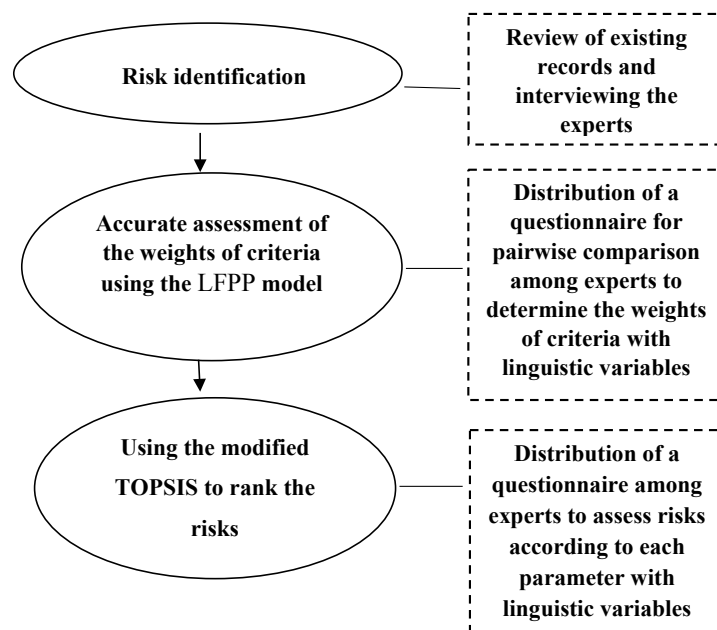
Risk identification

Review of existing records and interviewing the experts

Accurate assessment of the weights of criteria using the LFPP model

Distribution of a questionnaire for pairwise comparison among experts to determine the weights of criteria with linguistic variables

Using the modified TOPSIS to rank the risks

Distribution of a questionnaire among experts to assess risks according to each parameter with linguistic variables